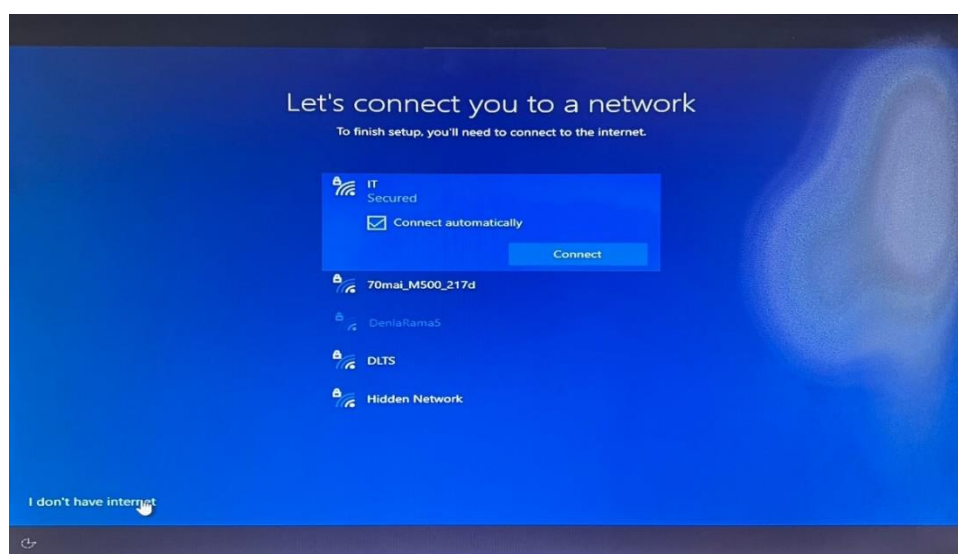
Let's connect you to a network
To finish setup, you'll need to connect to the internet.

IT
Secured

Connect automatically

Connect

70mai_M500_217d

DenlaRama5

DLTS

Hidden Network

I don't have internet